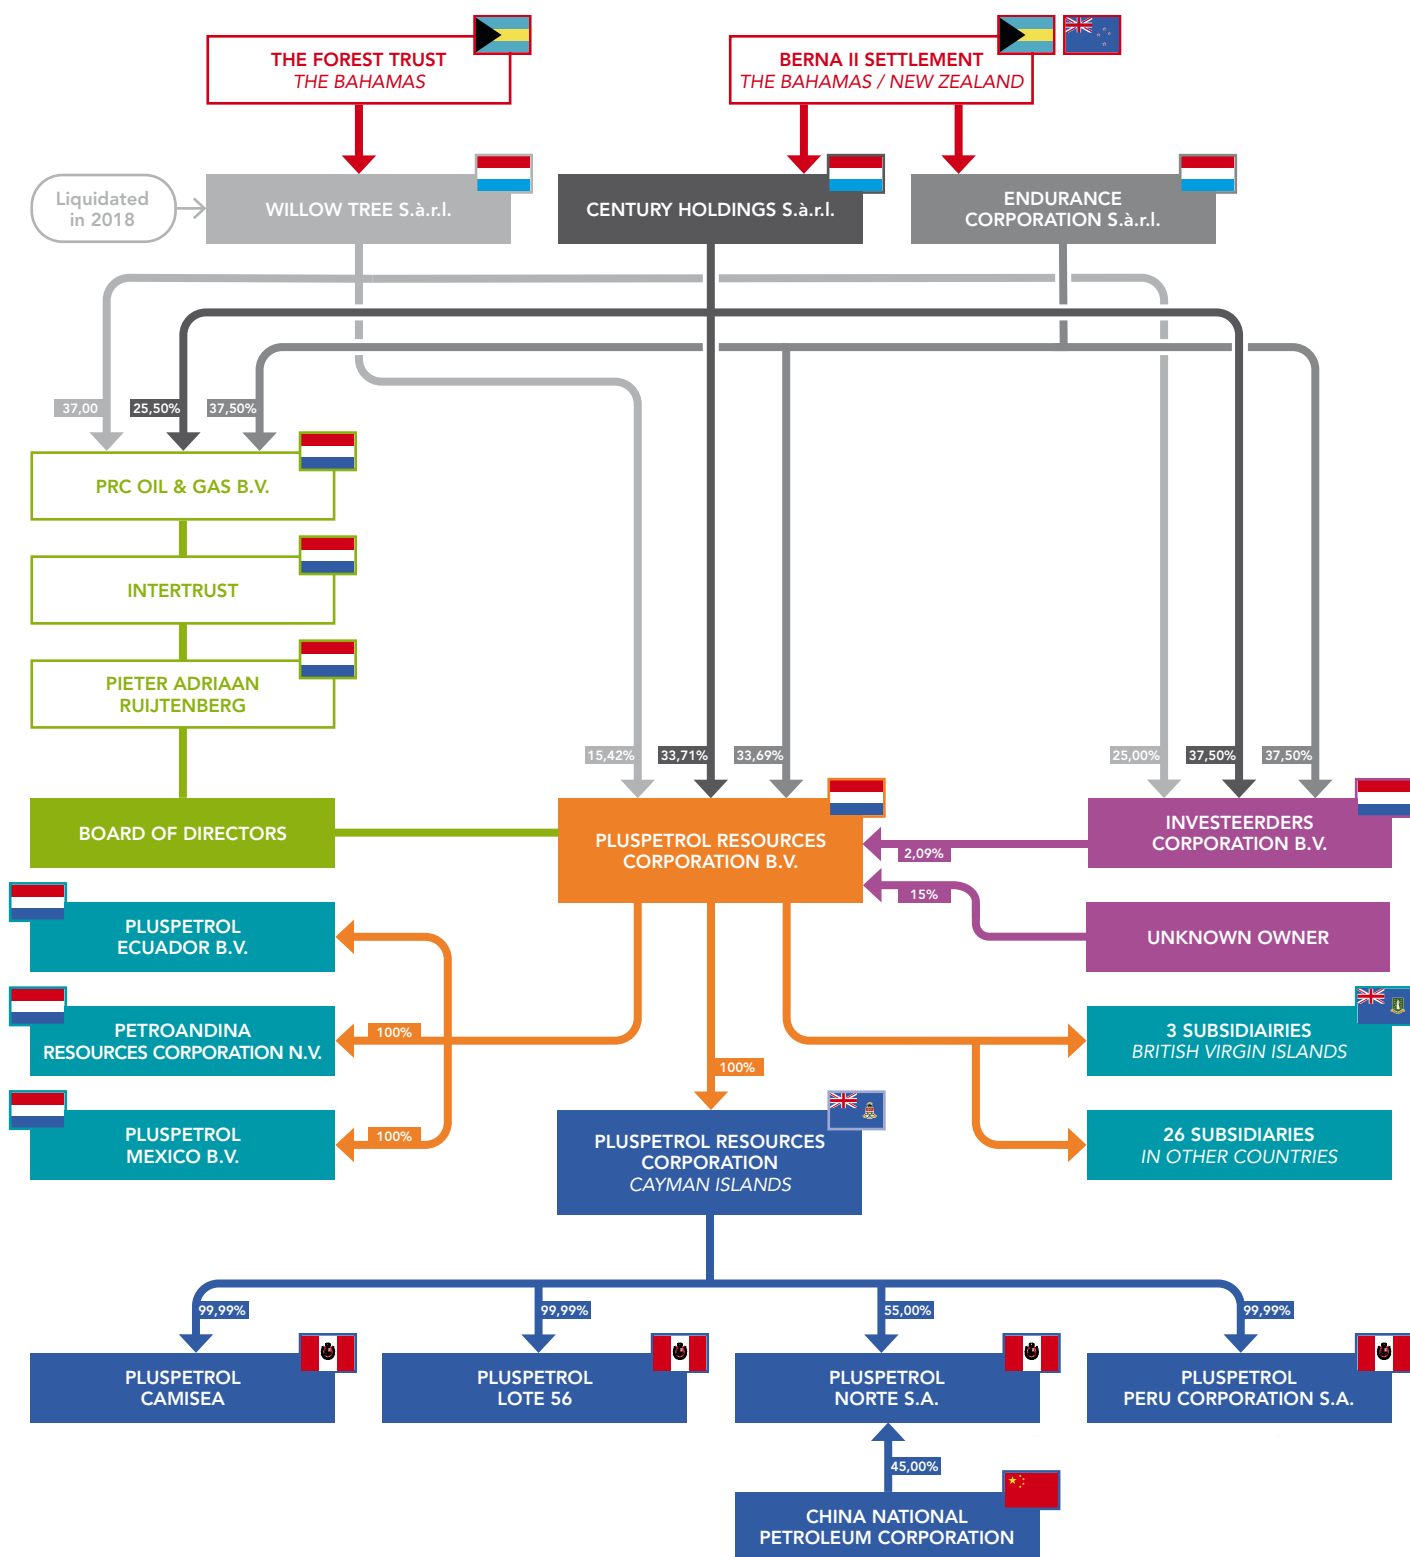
THE FOREST TRUST
THE BAHAMAS

BERNA II SETTLEMENT
THE BAHAMAS / NEW ZEALAND

Liquidated in 2018

WILLOW TREE S.à.r.l.

CENTURY HOLDINGS S.à.r.l.

ENDURANCE CORPORATION S.à.r.l.

37,00

25,50%

37,50%

PRC OIL & GAS B.V.

INTERTRUST

PIETER ADRIAAN RUIJTENBERG

15,42%

33,71%

33,69%

25,00%

37,50%

37,50%

BOARD OF DIRECTORS

PLUSPETROL RESOURCES CORPORATION B.V.

INVESTEERDERS CORPORATION B.V.

2,09%

15%

UNKNOWN OWNER

PLUSPETROL ECUADOR B.V.

PETROANDINA RESOURCES CORPORATION N.V.

100%

3 SUBSIDIAIRIES
BRITISH VIRGIN ISLANDS

100%

PLUSPETROL MEXICO B.V.

100%

PLUSPETROL RESOURCES CORPORATION
CAYMAN ISLANDS

26 SUBSIDIARIES
IN OTHER COUNTRIES

99,99%

99,99%

55,00%

99,99%

PLUSPETROL CAMISEA

PLUSPETROL LOTE 56

PLUSPETROL NORTE S.A.

PLUSPETROL PERU CORPORATION S.A.

45,00%

CHINA NATIONAL PETROLEUM CORPORATION